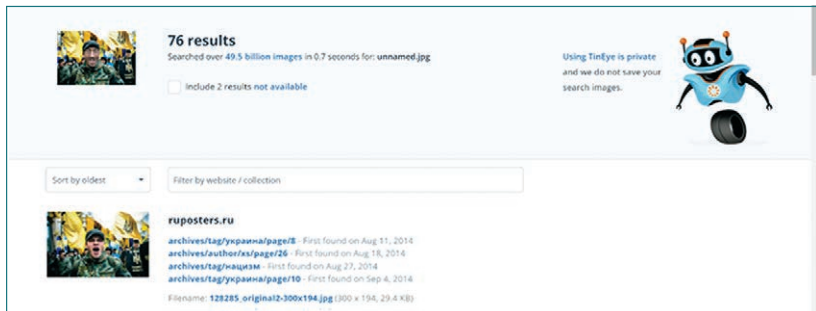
76 results
Searched over 49.5 billion images in 0.7 seconds for: unnamed.jpg

Include 2 results not available

Using TinEye is private and we do not save your search images.

Sort by oldest

Filter by website / collection

ruposters.ru

archives/tag/украина/page/8 - First found on Aug 11, 2014
archives/author/xs/page/26 - First found on Aug 18, 2014
archives/tag/нацизм - First found on Aug 27, 2014
archives/tag/украина/page/10 - First found on Sep 4, 2014

Filename: 128285_original2-300x194.jpg (300 x 194, 29.4 KB)